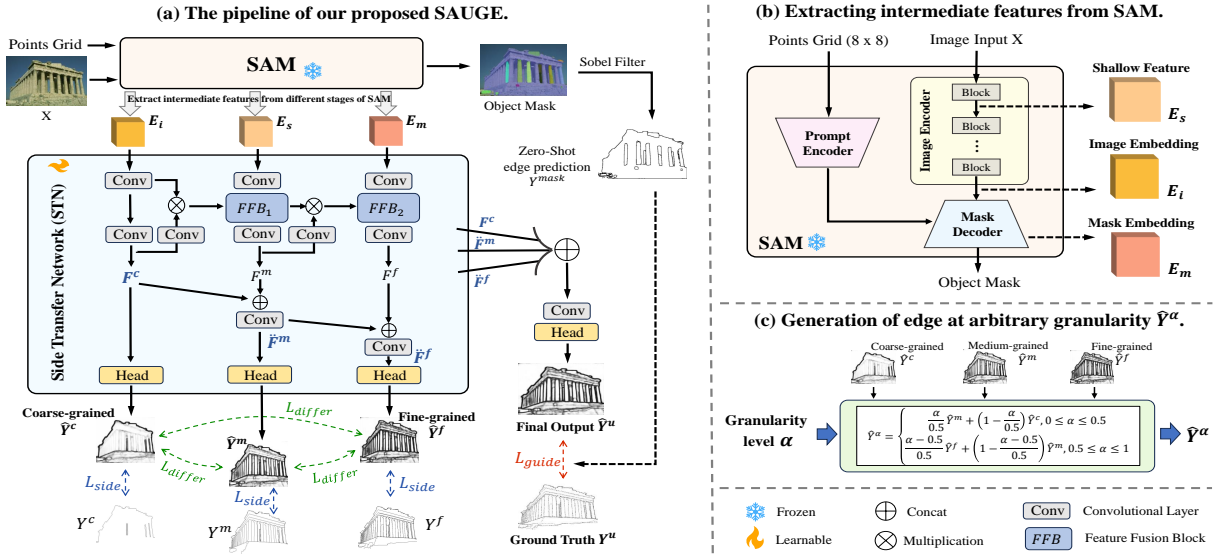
(a) The pipeline of our proposed SAUGE.

Points Grid

X

SAM

Extract intermediate features from different stages of SAM

Object Mask

Sobel Filter

$E_i$

$E_s$

$E_m$

Zero-Shot edge prediction $Y^{mask}$

Side Transfer Network (STN)

Conv

Conv

Conv

Conv

Conv

Conv

Conv

$FFB_1$

$FFB_2$

$F^c$

$F^m$

$F^f$

Conv

Conv

$\ddot{F}^m$

$\ddot{F}^f$

$F^c$

$\ddot{F}^m$

$\ddot{F}^f$

Conv

Head

Head

Head

Head

Coarse-grained $\hat{Y}^c$

$\hat{Y}^m$

Fine-grained $\hat{Y}^f$

$L_{differ}$

$L_{differ}$

$L_{differ}$

$L_{side}$

$L_{side}$

$L_{side}$

$Y^c$

$Y^m$

$Y^f$

Final Output $\hat{Y}^u$

$L_{guide}$

Ground Truth $Y^u$

(b) Extracting intermediate features from SAM.

Points Grid (8 x 8)

Image Input X

Prompt Encoder

Image Encoder

Block

Block

Block

Mask Decoder

SAM

Object Mask

Shallow Feature

$E_s$

Image Embedding

$E_i$

Mask Embedding

$E_m$

(c) Generation of edge at arbitrary granularity $\hat{Y}^\alpha$.

Coarse-grained $\hat{Y}^c$

Medium-grained $\hat{Y}^m$

Fine-grained $\hat{Y}^f$

Granularity level $\alpha$

$\hat{Y}^\alpha = \begin{cases} \frac{\alpha}{0.5}\hat{Y}^m + \left(1-\frac{\alpha}{0.5}\right)\hat{Y}^c, 0 \le \alpha \le 0.5 \\ \frac{\alpha-0.5}{0.5}\hat{Y}^f + \left(1-\frac{\alpha-0.5}{0.5}\right)\hat{Y}^m, 0.5 \le \alpha \le 1 \end{cases}$

$\hat{Y}^\alpha$

Frozen

Concat

Conv Convolutional Layer

Learnable

Multiplication

FFB Feature Fusion Block